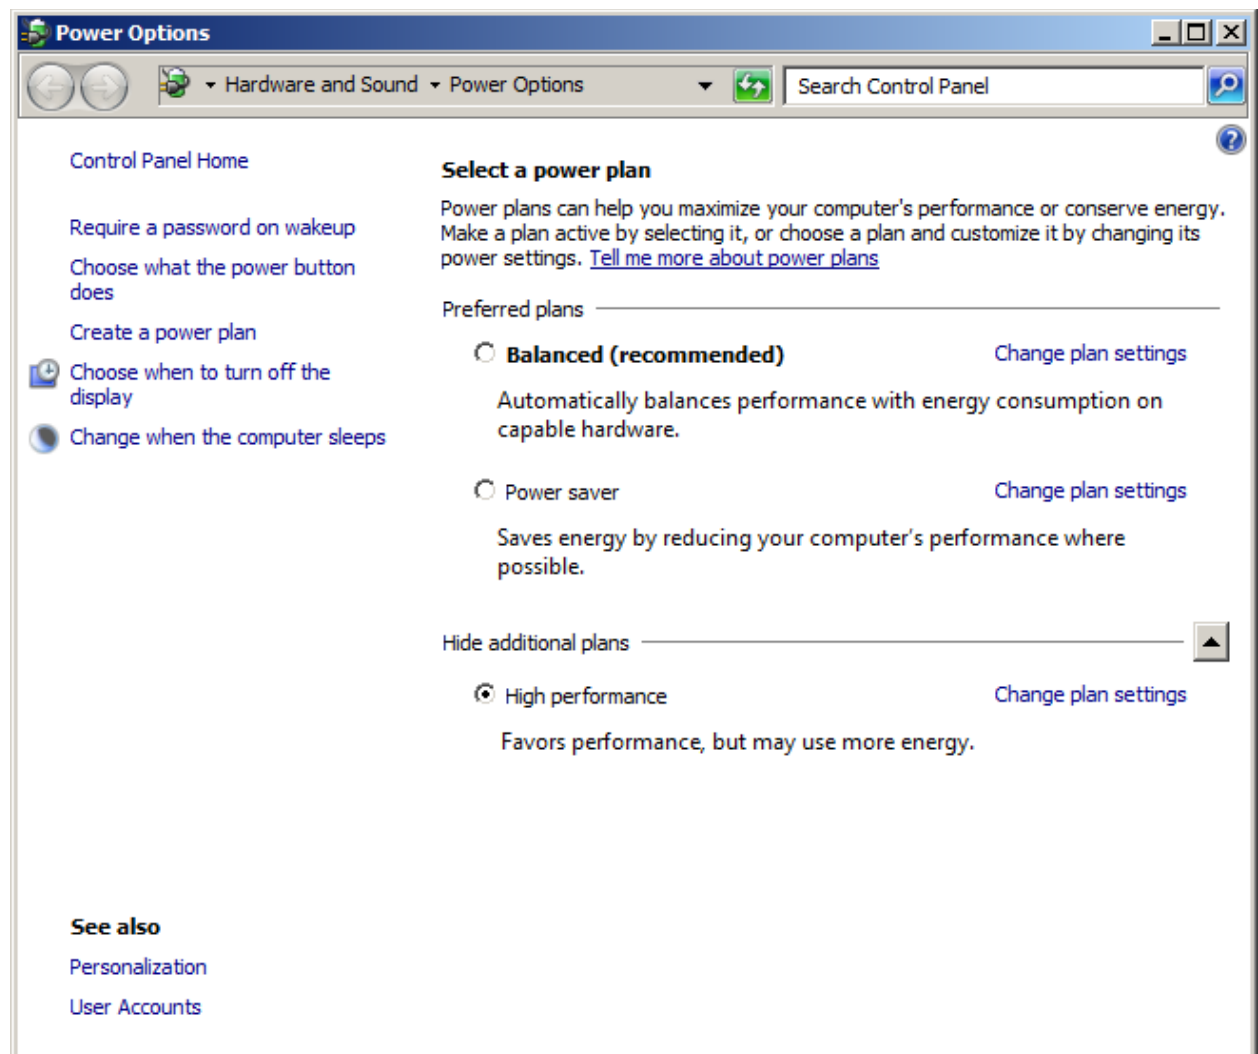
Power Options

Hardware and Sound ▸ Power Options

Search Control Panel

Control Panel Home

Require a password on wakeup

Choose what the power button does

Create a power plan

Choose when to turn off the display

Change when the computer sleeps

See also

Personalization

User Accounts

Select a power plan

Power plans can help you maximize your computer's performance or conserve energy. Make a plan active by selecting it, or choose a plan and customize it by changing its power settings. Tell me more about power plans

Preferred plans

Balanced (recommended)

Change plan settings

Automatically balances performance with energy consumption on capable hardware.

Power saver

Change plan settings

Saves energy by reducing your computer's performance where possible.

Hide additional plans

High performance

Change plan settings

Favors performance, but may use more energy.